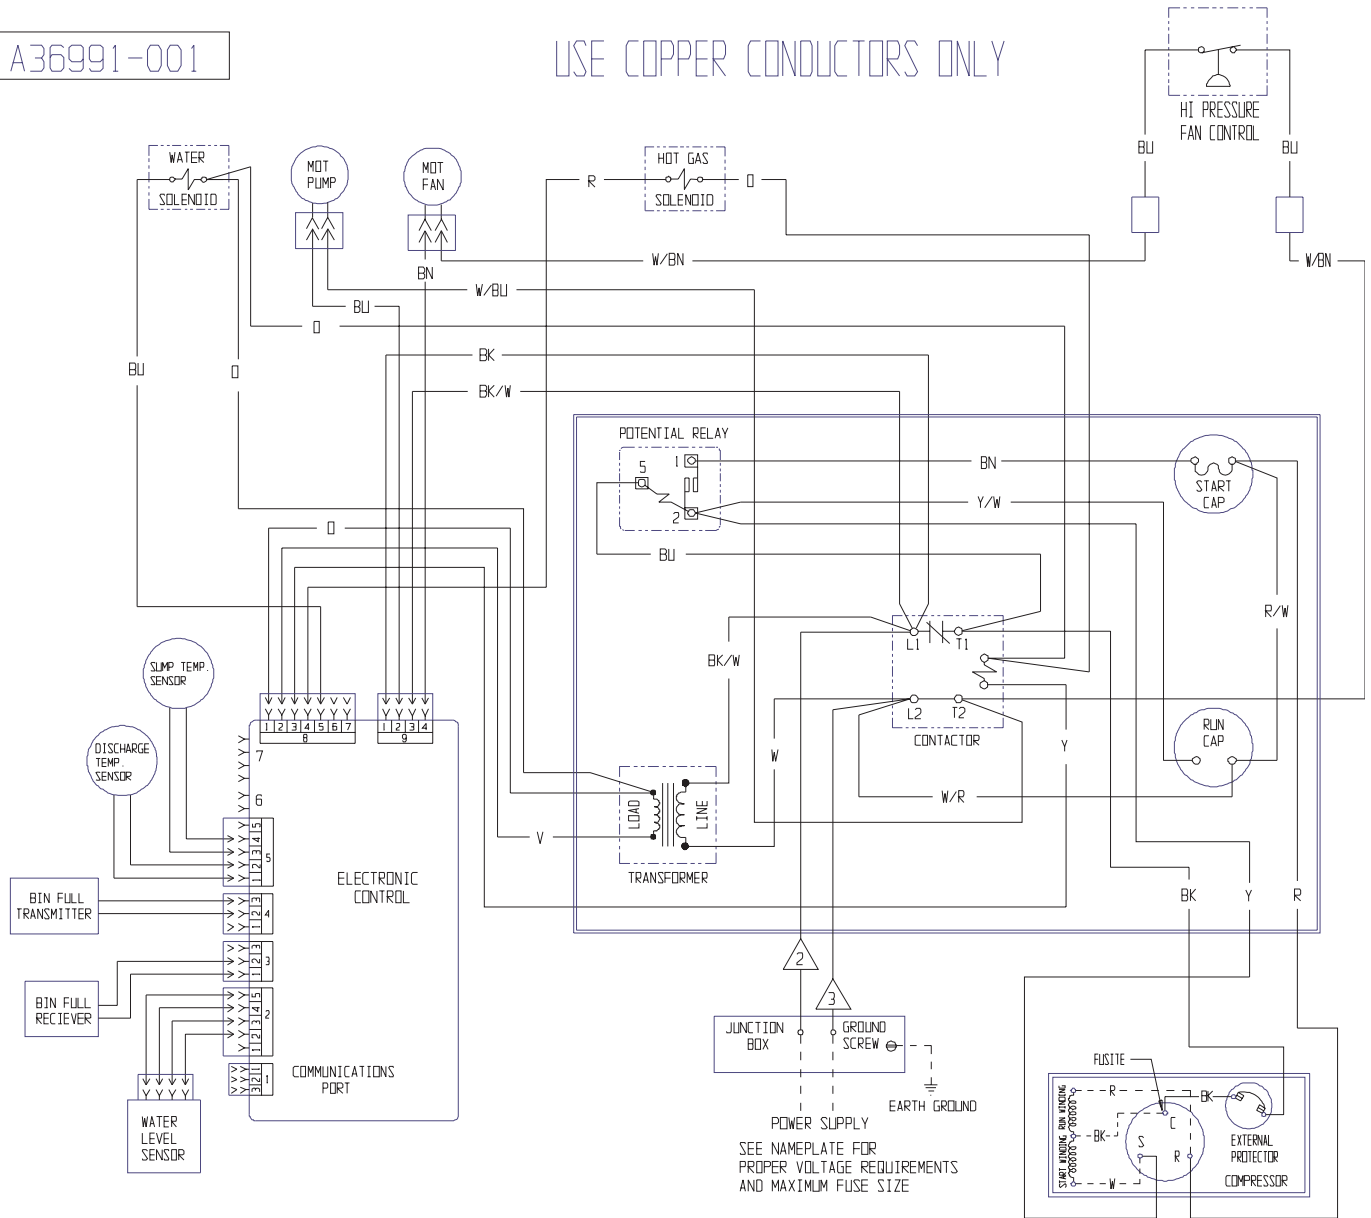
A36991-001

USE COPPER CONDUCTORS ONLY

HI PRESSURE FAN CONTROL

BU BU

WATER SOLENOID

MOT PUMP

MOT FAN

HOT GAS SOLENOID

R O

W/BN

W/BN

BN

W/BU

BU

O

BK

BU O

BK/W

POTENTIAL RELAY

5 1

2

BN

Y/W

START CAP

O

BU

R/W

BK/W

L1 T1

L2 T2

CONTACTOR

SUMP TEMP. SENSOR

DISCHARGE TEMP. SENSOR

1 2 3 4 5 6 7
8

1 2 3 4
9

7

6

1 2 3 4 5
5

W

Y

RUN CAP

LOAD LINE

W/R

V

TRANSFORMER

ELECTRONIC CONTROL

BIN FULL TRANSMITTER

1 2 3
4

1 2 3
3

BIN FULL RECIEVER

1 2 3 4 5
2

3 2 1
1

COMMUNICATIONS PORT

WATER LEVEL SENSOR

BK Y R

2

3

JUNCTION BOX

GROUND SCREW

EARTH GROUND

POWER SUPPLY

SEE NAMEPLATE FOR PROPER VOLTAGE REQUIREMENTS AND MAXIMUM FUSE SIZE

FUSITE

R

BK

C

BK

S R

W

START WINDING RUN WINDING

EXTERNAL PROTECTOR

COMPRESSOR